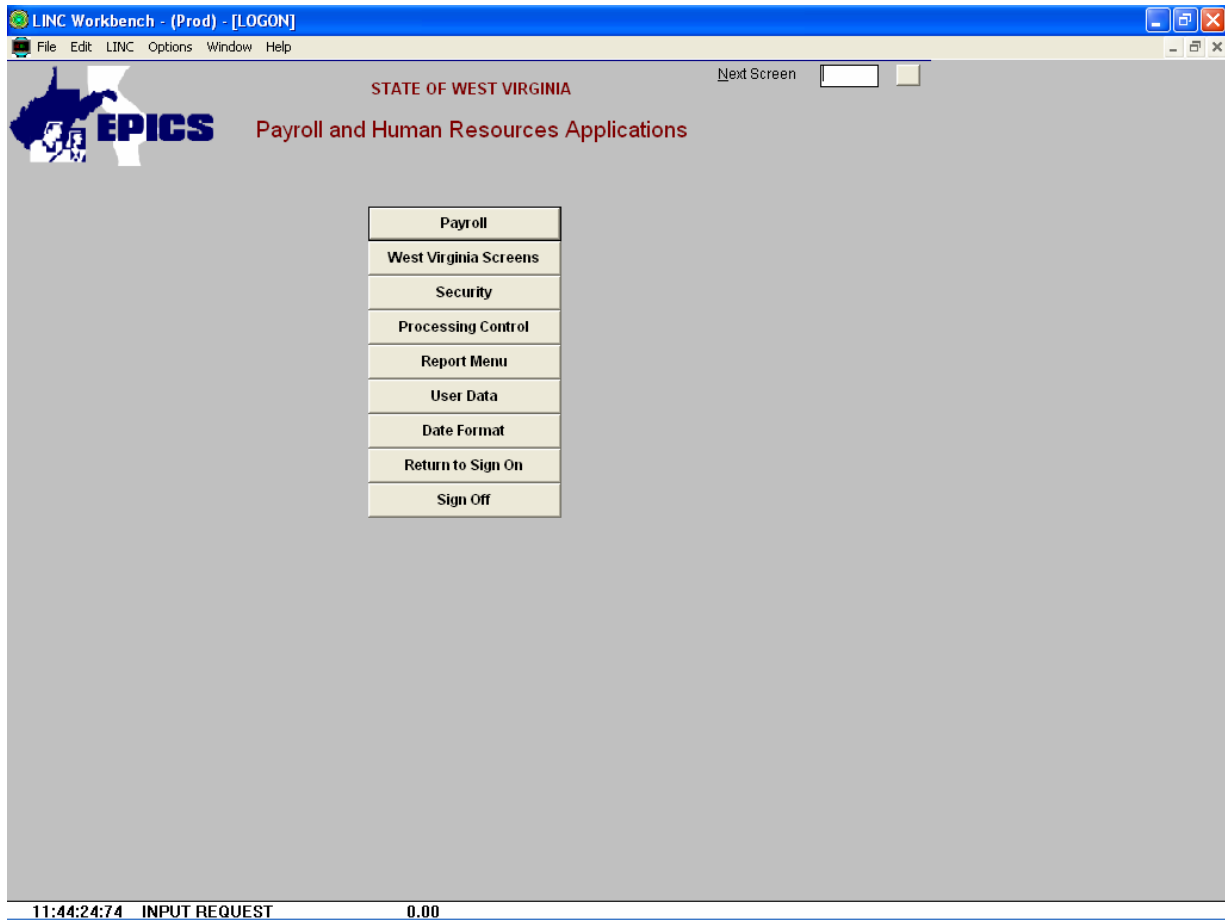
LINC Workbench - (Prod) - [LOGON]

File Edit LINC Options Window Help

EPICS

STATE OF WEST VIRGINIA

Payroll and Human Resources Applications

Next Screen

Payroll

West Virginia Screens

Security

Processing Control

Report Menu

User Data

Date Format

Return to Sign On

Sign Off

11:44:24:74 INPUT REQUEST 0.00